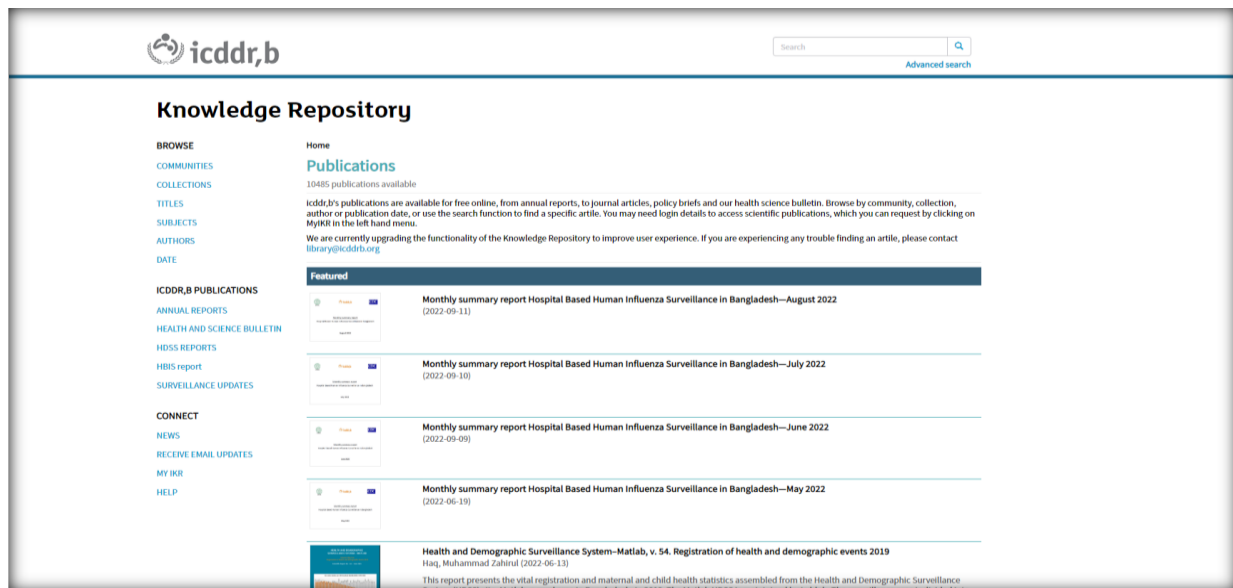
icddr,b

Search

Advanced search

Knowledge Repository

BROWSE

COMMUNITIES

COLLECTIONS

TITLES

SUBJECTS

AUTHORS

DATE

ICDDR,B PUBLICATIONS

ANNUAL REPORTS

HEALTH AND SCIENCE BULLETIN

HDSS REPORTS

HBIS report

SURVEILLANCE UPDATES

CONNECT

NEWS

RECEIVE EMAIL UPDATES

MY IKR

HELP

Home

Publications

10485 publications available

icddr,b's publications are available for free online, from annual reports, to journal articles, policy briefs and our health science bulletin. Browse by community, collection, author or publication date, or use the search function to find a specific artile. You may need login details to access scientific publications, which you can request by clicking on MyIKR in the left hand menu.

We are currently upgrading the functionality of the Knowledge Repository to improve user experience. If you are experiencing any trouble finding an artile, please contact library@icddrb.org

Featured

Monthly summary report Hospital Based Human Influenza Surveillance in Bangladesh—August 2022
(2022-09-11)

Monthly summary report Hospital Based Human Influenza Surveillance in Bangladesh—July 2022
(2022-09-10)

Monthly summary report Hospital Based Human Influenza Surveillance in Bangladesh—June 2022
(2022-09-09)

Monthly summary report Hospital Based Human Influenza Surveillance in Bangladesh—May 2022
(2022-06-19)

Health and Demographic Surveillance System–Matlab, v. 54. Registration of health and demographic events 2019
Haq, Muhammad Zahirul (2022-06-13)
This report presents the vital registration and maternal and child health statistics assembled from the Health and Demographic Surveillance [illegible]